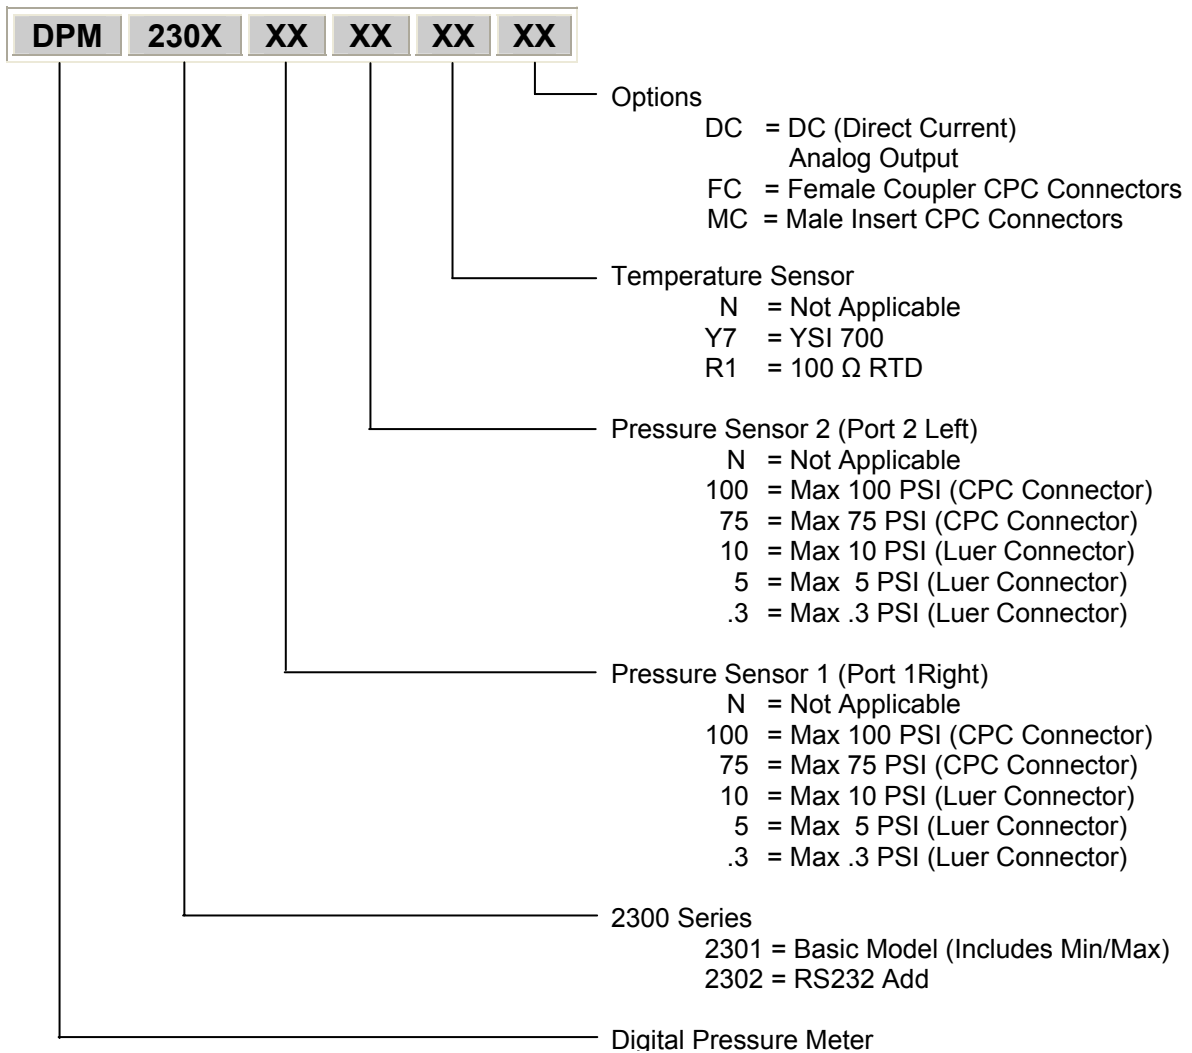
| DPM | 230X | XX | XX | XX | XX |
|---|---|---|---|---|---|

Options
DC = DC (Direct Current) Analog Output
FC = Female Coupler CPC Connectors
MC = Male Insert CPC Connectors

Temperature Sensor
N = Not Applicable
Y7 = YSI 700
R1 = 100 Ω RTD

Pressure Sensor 2 (Port 2 Left)
N = Not Applicable
100 = Max 100 PSI (CPC Connector)
75 = Max 75 PSI (CPC Connector)
10 = Max 10 PSI (Luer Connector)
5 = Max 5 PSI (Luer Connector)
.3 = Max .3 PSI (Luer Connector)

Pressure Sensor 1 (Port 1Right)
N = Not Applicable
100 = Max 100 PSI (CPC Connector)
75 = Max 75 PSI (CPC Connector)
10 = Max 10 PSI (Luer Connector)
5 = Max 5 PSI (Luer Connector)
.3 = Max .3 PSI (Luer Connector)

2300 Series
2301 = Basic Model (Includes Min/Max)
2302 = RS232 Add

Digital Pressure Meter